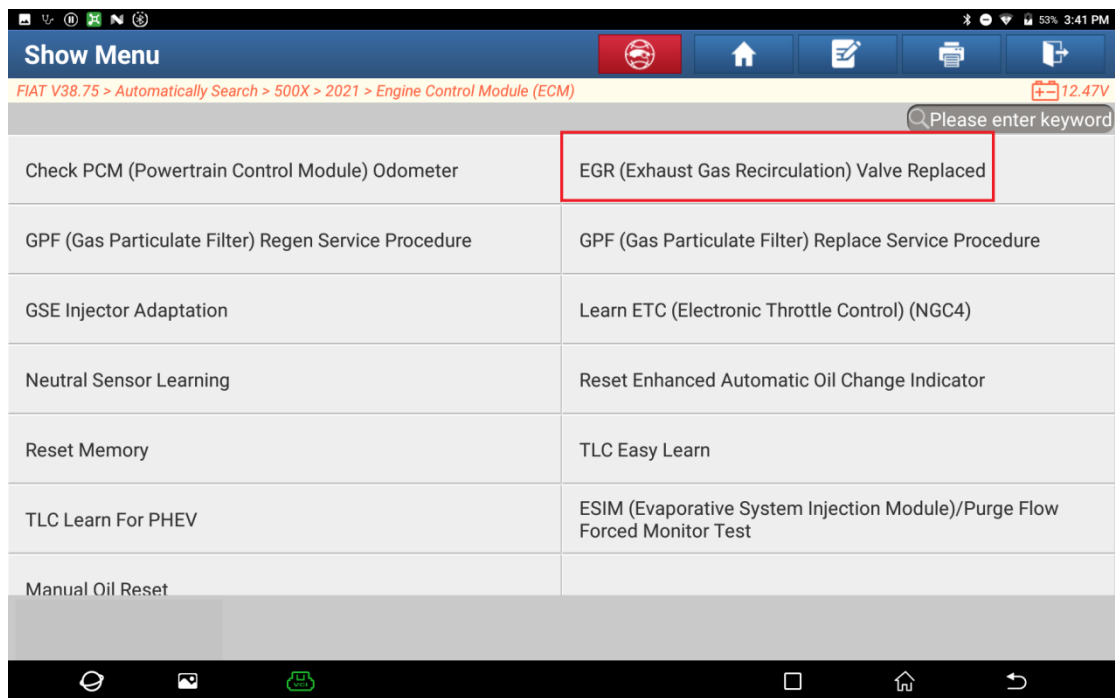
53% 3:41 PM

Show Menu

FIAT V38.75 > Automatically Search > 500X > 2021 > Engine Control Module (ECM)

12.47V

Please enter keyword

| | |
|---|---|
| Check PCM (Powertrain Control Module) Odometer | EGR (Exhaust Gas Recirculation) Valve Replaced |
| GPF (Gas Particulate Filter) Regen Service Procedure | GPF (Gas Particulate Filter) Replace Service Procedure |
| GSE Injector Adaptation | Learn ETC (Electronic Throttle Control) (NGC4) |
| Neutral Sensor Learning | Reset Enhanced Automatic Oil Change Indicator |
| Reset Memory | TLC Easy Learn |
| TLC Learn For PHEV | ESIM (Evaporative System Injection Module)/Purge Flow Forced Monitor Test |
| Manual Oil Reset | |

VCI